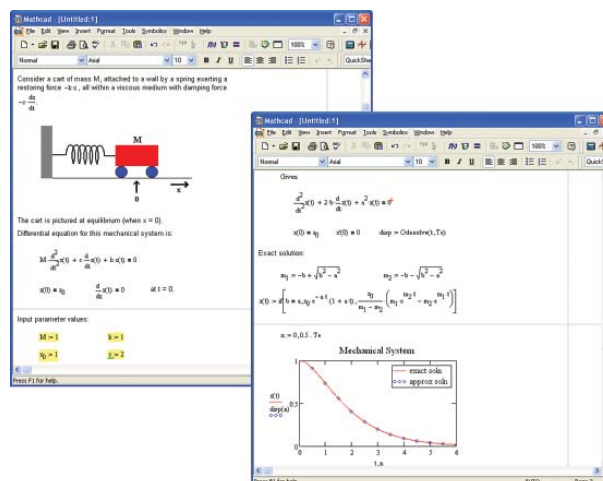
Mathcad - [Untitled:1]
File Edit View Insert Format Tools Symbolics Window Help
Normal Arial 10 B I U 100%
QuickSh

Consider a cart of mass M, attached to a wall by a spring exerting a restoring force −k·x , all within a viscous medium with damping force $-c\cdot\frac{dx}{dt}$

M
x
0

The cart is pictured at equilibrium (when x = 0).
Differential equation for this mechanical system is:

$M\cdot\frac{d^2}{dt^2}x(t) + c\cdot\frac{d}{dt}x(t) + k\cdot x(t) = 0$

$x(0) = x_0$ $\frac{d}{dt}x(t) = 0$ at t = 0.

Input parameter values:

M := 1 k := 1
$x_0$ := 1 c := 2

Press F1 for help.

Mathcad - [Untitled:1]
File Edit View Insert Format Tools Symbolics Window Help
Normal Arial 10 B I U 100%
QuickSh

Given

$\frac{d^2}{dt^2}x(t) + 2\cdot b\cdot\frac{d}{dt}x(t) + a^2 x(t) = 0$

$x(0) = x_0$ $x'(0) = 0$ disp := Odesolve(t, Tx)

Exact solution:

$m_1 := -b + \sqrt{b^2 - a^2}$ $m_2 := -b - \sqrt{b^2 - a^2}$

$x(t) := if\left[b = a, x_0 e^{-a\cdot t}(1 + a\cdot t), \frac{x_0}{m_1 - m_2}\left(m_1 e^{m_2\cdot t} - m_2 e^{m_1\cdot t}\right)\right]$

n := 0, 0.5 .. Tx

Mechanical System

exact soln
approx soln

x(t)
disp(n)

1
0.5
0
0 1 2 3 4 5 6
t, n